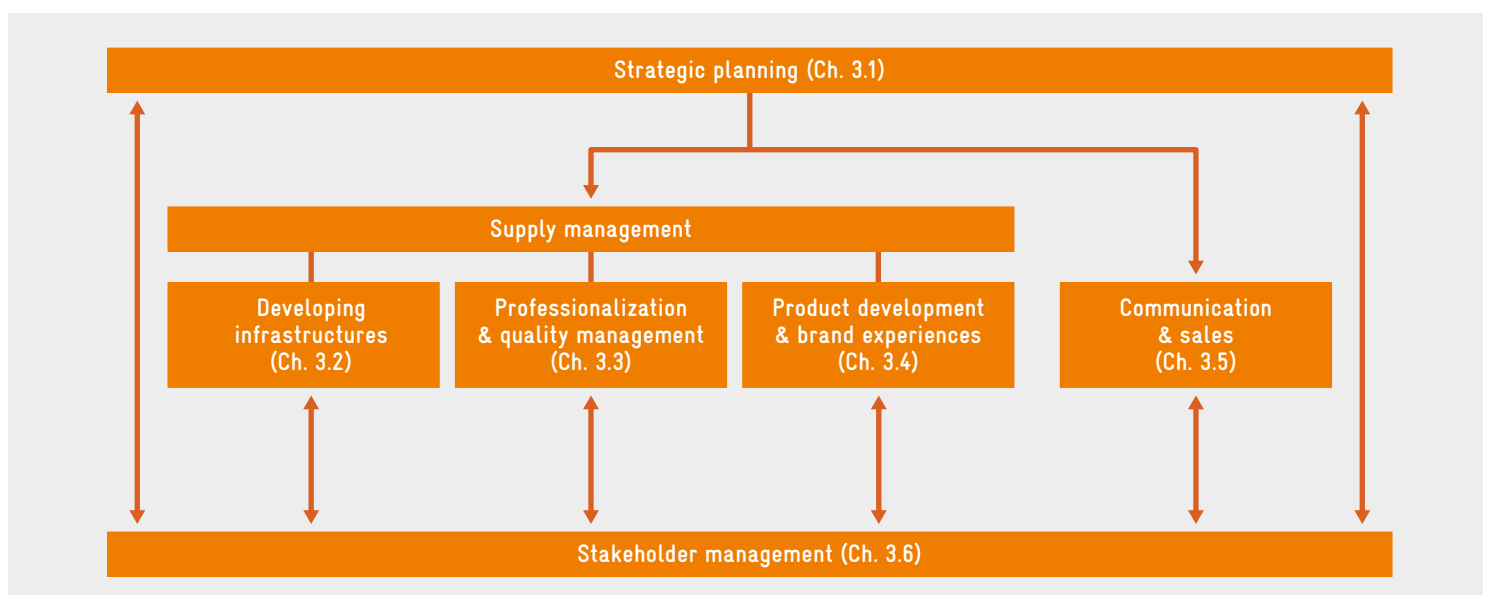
Strategic planning (Ch. 3.1)

Supply management

Developing infrastructures (Ch. 3.2)

Professionalization & quality management (Ch. 3.3)

Product development & brand experiences (Ch. 3.4)

Communication & sales (Ch. 3.5)

Stakeholder management (Ch. 3.6)